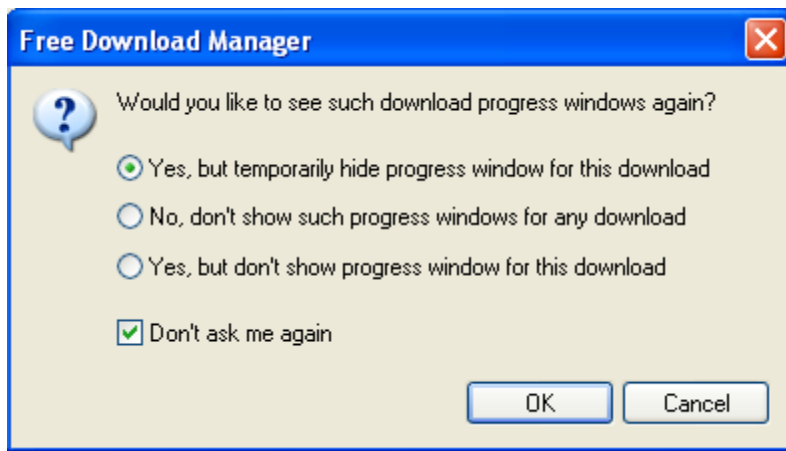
Free Download Manager

Would you like to see such download progress windows again?

Yes, but temporarily hide progress window for this download

No, don't show such progress windows for any download

Yes, but don't show progress window for this download

Don't ask me again

OK

Cancel